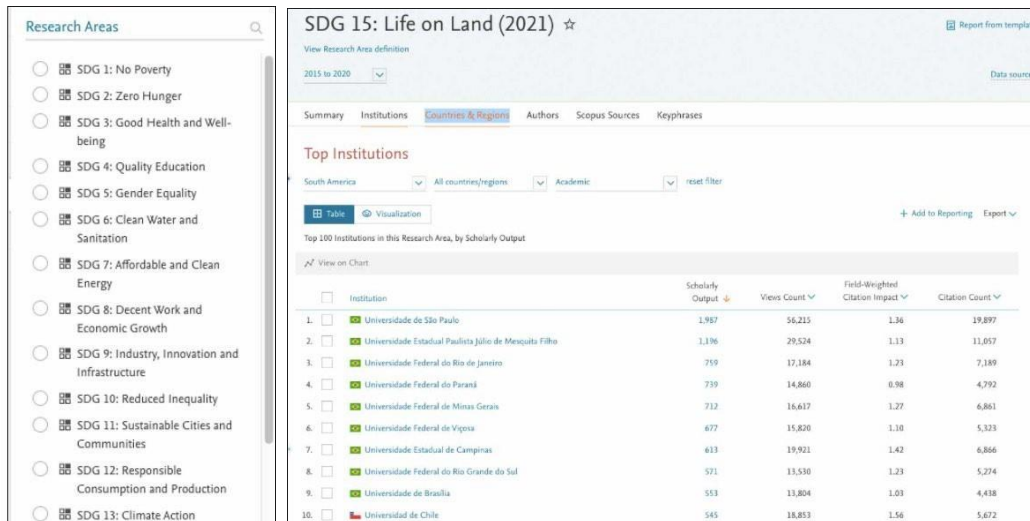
Research Areas

SDG 1: No Poverty
SDG 2: Zero Hunger
SDG 3: Good Health and Well-being
SDG 4: Quality Education
SDG 5: Gender Equality
SDG 6: Clean Water and Sanitation
SDG 7: Affordable and Clean Energy
SDG 8: Decent Work and Economic Growth
SDG 9: Industry, Innovation and Infrastructure
SDG 10: Reduced Inequality
SDG 11: Sustainable Cities and Communities
SDG 12: Responsible Consumption and Production
SDG 13: Climate Action

SDG 15: Life on Land (2021) ☆

Report from templa

View Research Area definition

2015 to 2020

Data source

Summary Institutions Countries & Regions Authors Scopus Sources Keyphrases

Top Institutions

South America All countries/regions Academic reset filter

Table Visualization

+ Add to Reporting Export

Top 100 Institutions in this Research Area, by Scholarly Output

View on Chart

| | Institution | Scholarly Output | Views Count | Field-Weighted Citation Impact | Citation Count |
|---|---|---|---|---|---|
| 1. | Universidade de São Paulo | 1,987 | 56,215 | 1.36 | 19,897 |
| 2. | Universidade Estadual Paulista Júlio de Mesquita Filho | 1,196 | 29,524 | 1.13 | 11,057 |
| 3. | Universidade Federal do Rio de Janeiro | 759 | 17,184 | 1.23 | 7,189 |
| 4. | Universidade Federal do Paraná | 739 | 14,860 | 0.98 | 4,792 |
| 5. | Universidade Federal de Minas Gerais | 712 | 16,617 | 1.27 | 6,861 |
| 6. | Universidade Federal de Viçosa | 677 | 15,820 | 1.10 | 5,323 |
| 7. | Universidade Estadual de Campinas | 613 | 19,921 | 1.42 | 6,866 |
| 8. | Universidade Federal do Rio Grande do Sul | 571 | 13,530 | 1.23 | 5,274 |
| 9. | Universidade de Brasília | 553 | 13,804 | 1.03 | 4,438 |
| 10. | Universidad de Chile | 545 | 18,853 | 1.56 | 5,672 |